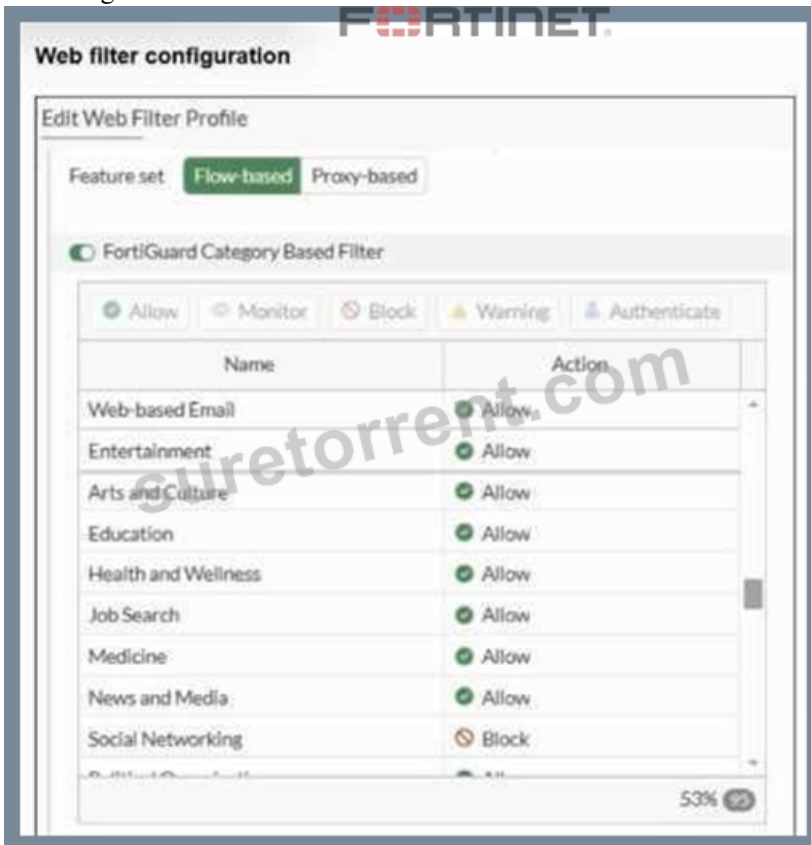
FORTINET

Web filter configuration

Edit Web Filter Profile

Feature set Flow-based Proxy-based

FortiGuard Category Based Filter

Allow Monitor Block Warning Authenticate

| Name | Action |
|---|---|
| Web-based Email | Allow |
| Entertainment | Allow |
| Arts and Culture | Allow |
| Education | Allow |
| Health and Wellness | Allow |
| Job Search | Allow |
| Medicine | Allow |
| News and Media | Allow |
| Social Networking | Block |
| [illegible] | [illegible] |

53%

suretorrent.com